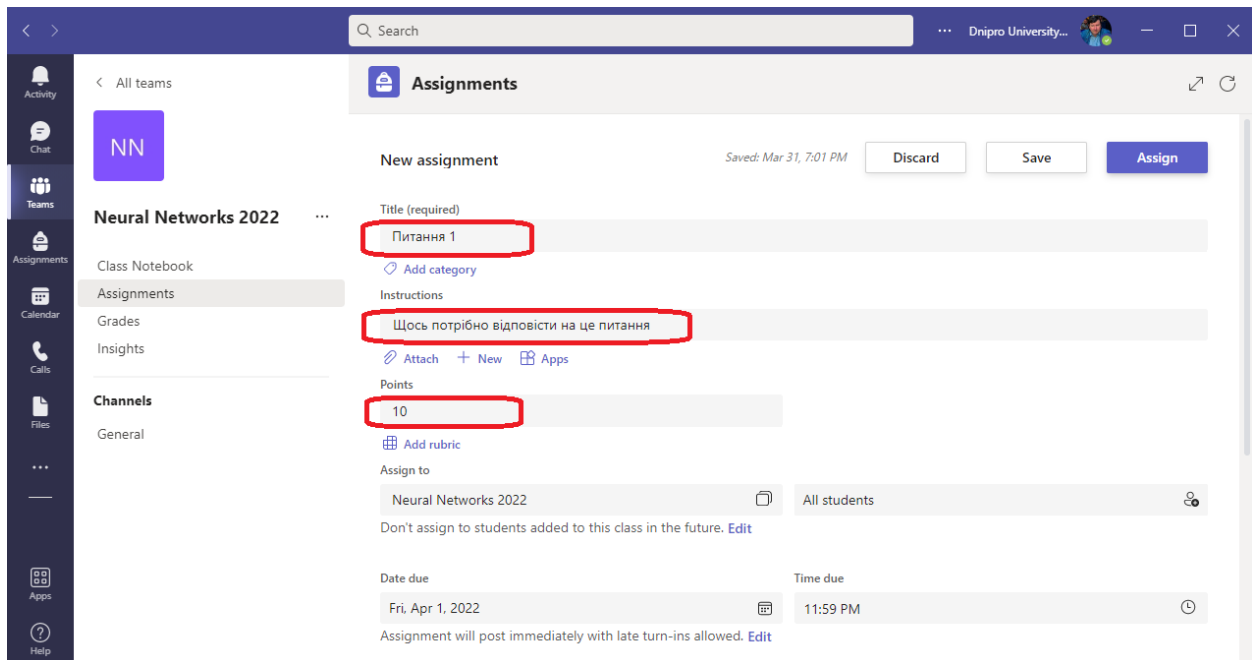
Search

Dnipro University...

Activity
Chat
Teams
Assignments
Calendar
Calls
Files
...
Apps
Help

All teams

NN

Neural Networks 2022 ...

Class Notebook
Assignments
Grades
Insights

Channels
General

Assignments

New assignment

Saved: Mar 31, 7:01 PM

Discard
Save
Assign

Title (required)
Питання 1
Add category

Instructions
Щось потрібно відповісти на це питання
Attach + New Apps

Points
10
Add rubric

Assign to
Neural Networks 2022
All students
Don't assign to students added to this class in the future. Edit

Date due
Fri, Apr 1, 2022
Time due
11:59 PM
Assignment will post immediately with late turn-ins allowed. Edit